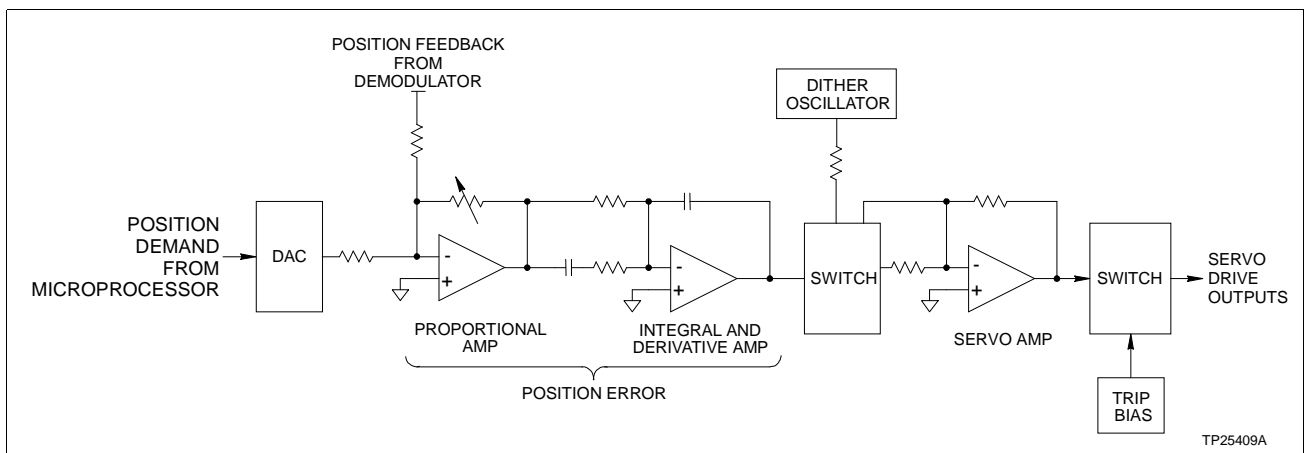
POSITION FEEDBACK FROM DEMODULATOR

DITHER OSCILLATOR

POSITION DEMAND FROM MICROPROCESSOR

DAC

-
+

-
+

SWITCH

-
+

SWITCH

SERVO DRIVE OUTPUTS

PROPORTIONAL AMP

INTEGRAL AND DERIVATIVE AMP

SERVO AMP

POSITION ERROR

TRIP BIAS

TP25409A